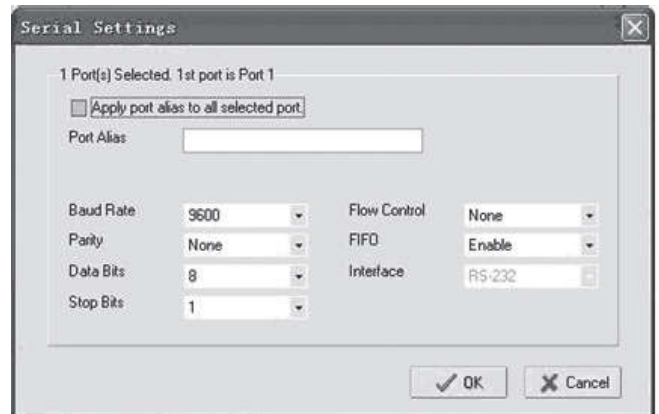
Serial Settings

1 Port(s) Selected. 1st port is Port 1

Apply port alias to all selected port.

Port Alias

Baud Rate 9600
Parity None
Data Bits 8
Stop Bits 1

Flow Control None
FIFO Enable
Interface RS-232

OK
Cancel